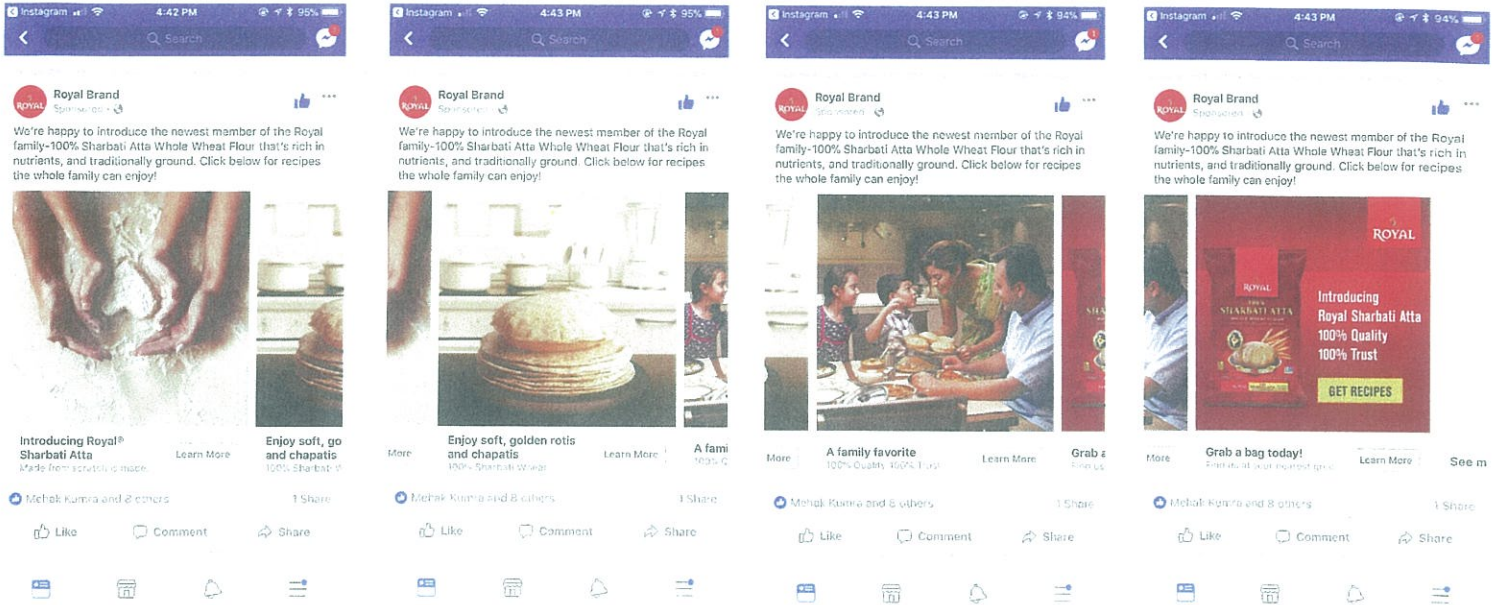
Instagram 4:42 PM 95%
Search

ROYAL
Royal Brand
Sponsored

We're happy to introduce the newest member of the Royal family-100% Sharbati Atta Whole Wheat Flour that's rich in nutrients, and traditionally ground. Click below for recipes the whole family can enjoy!

Introducing Royal® Sharbati Atta
Made from scratch is made
Learn More

Enjoy soft, go and chapatis
100% Sharbati W

Mehak Kumra and 8 others
1 Share

Like Comment Share

Instagram 4:43 PM 95%
Search

ROYAL
Royal Brand
Sponsored

We're happy to introduce the newest member of the Royal family-100% Sharbati Atta Whole Wheat Flour that's rich in nutrients, and traditionally ground. Click below for recipes the whole family can enjoy!

More

Enjoy soft, golden rotis and chapatis
100% Sharbati Wheat
Learn More

A fami
100% Q

Mehak Kumra and 8 others
1 Share

Like Comment Share

Instagram 4:43 PM 94%
Search

ROYAL
Royal Brand
Sponsored

We're happy to introduce the newest member of the Royal family-100% Sharbati Atta Whole Wheat Flour that's rich in nutrients, and traditionally ground. Click below for recipes the whole family can enjoy!

More

A family favorite
100% Quality 100% Trust
Learn More

Grab a
Find o

Mehak Kumra and 8 others
1 Share

Like Comment Share

Instagram 4:43 PM 94%
Search

ROYAL
Royal Brand
Sponsored

We're happy to introduce the newest member of the Royal family-100% Sharbati Atta Whole Wheat Flour that's rich in nutrients, and traditionally ground. Click below for recipes the whole family can enjoy!

ROYAL
ROYAL
SHARBATI ATTA
Introducing Royal Sharbati Atta
100% Quality
100% Trust
GET RECIPES

More

Grab a bag today!
Find it at your nearest gro
Learn More

See m

Mehak Kumra and 8 others
1 Share

Like Comment Share